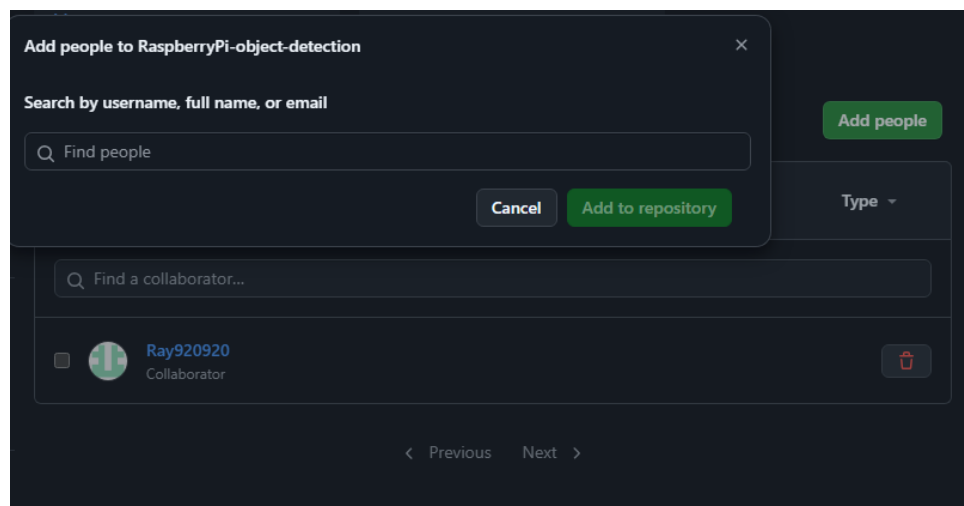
Add people to RaspberryPi-object-detection

×

Search by username, full name, or email

Find people

Cancel Add to repository

Add people

Type

Find a collaborator...

Ray920920
Collaborator

‹ Previous Next ›